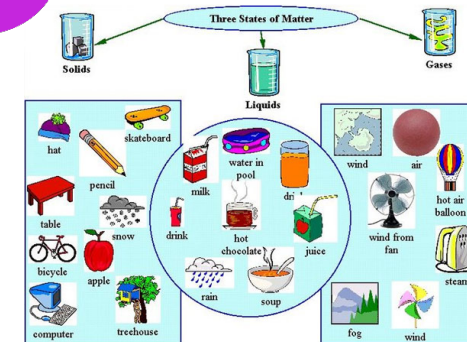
Three States of Matter

Solids

Liquids

Gases

hat

skateboard

pencil

table

snow

bicycle

apple

computer

treehouse

milk

water in pool

dri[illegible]

drink

hot chocolate

juice

rain

soup

wind

air

hot air balloon

wind from fan

steam

fog

wind